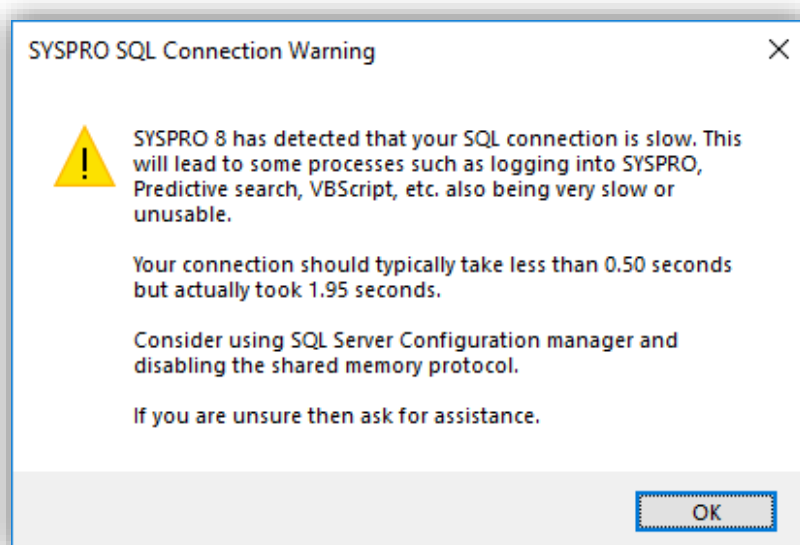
SYSPRO SQL Connection Warning

SYSPRO 8 has detected that your SQL connection is slow. This will lead to some processes such as logging into SYSPRO, Predictive search, VBScript, etc. also being very slow or unusable.

Your connection should typically take less than 0.50 seconds but actually took 1.95 seconds.

Consider using SQL Server Configuration manager and disabling the shared memory protocol.

If you are unsure then ask for assistance.

OK